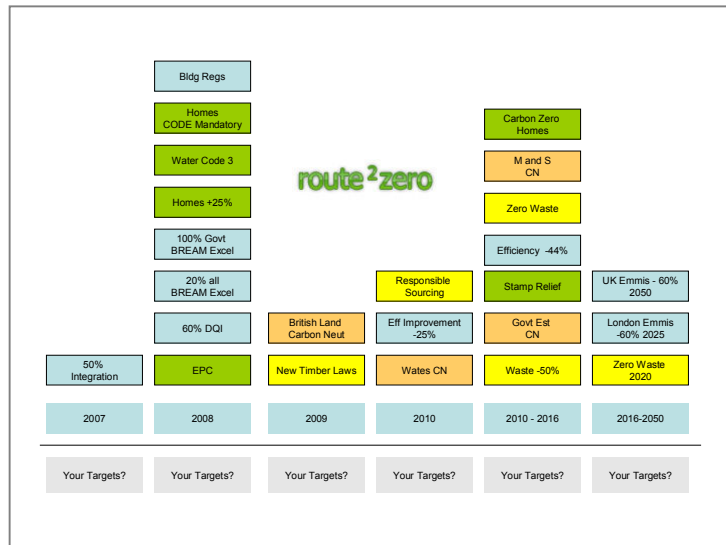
route ²zero

Bldg Regs

Homes CODE Mandatory

Water Code 3

Homes +25%

100% Govt BREAM Excel

20% all BREAM Excel

60% DQI

EPC

50% Integration

British Land Carbon Neut

New Timber Laws

Responsible Sourcing

Eff Improvement -25%

Wates CN

Carbon Zero Homes

M and S CN

Zero Waste

Efficiency -44%

Stamp Relief

Govt Est CN

Waste -50%

UK Emmis - 60% 2050

London Emmis -60% 2025

Zero Waste 2020

| 2007 | 2008 | 2009 | 2010 | 2010 - 2016 | 2016-2050 |
|---|---|---|---|---|---|
| Your Targets? | Your Targets? | Your Targets? | Your Targets? | Your Targets? | Your Targets? |